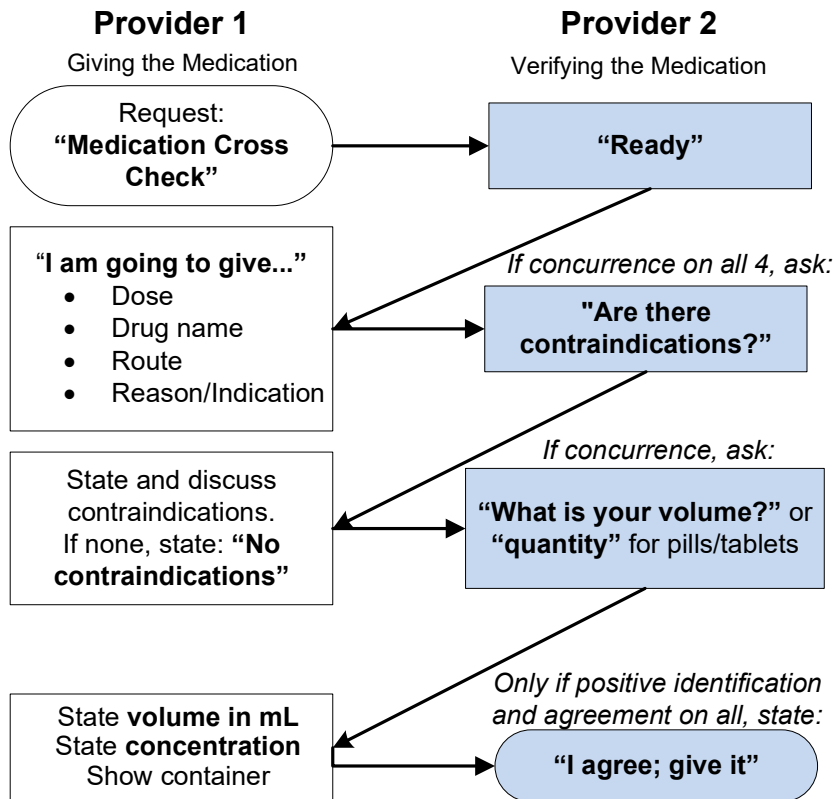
Provider 1

Giving the Medication

Provider 2

Verifying the Medication

Request:
**"Medication Cross Check"**

**"Ready"**

"**I am going to give..."**
- Dose
- Drug name
- Route
- Reason/Indication

*If concurrence on all 4, ask:*

**"Are there contraindications?"**

State and discuss contraindications.
If none, state: **"No contraindications"**

*If concurrence, ask:*

**"What is your volume?"** or **"quantity"** for pills/tablets

State **volume in mL**
State **concentration**
Show container

*Only if positive identification and agreement on all, state:*

**"I agree; give it"**